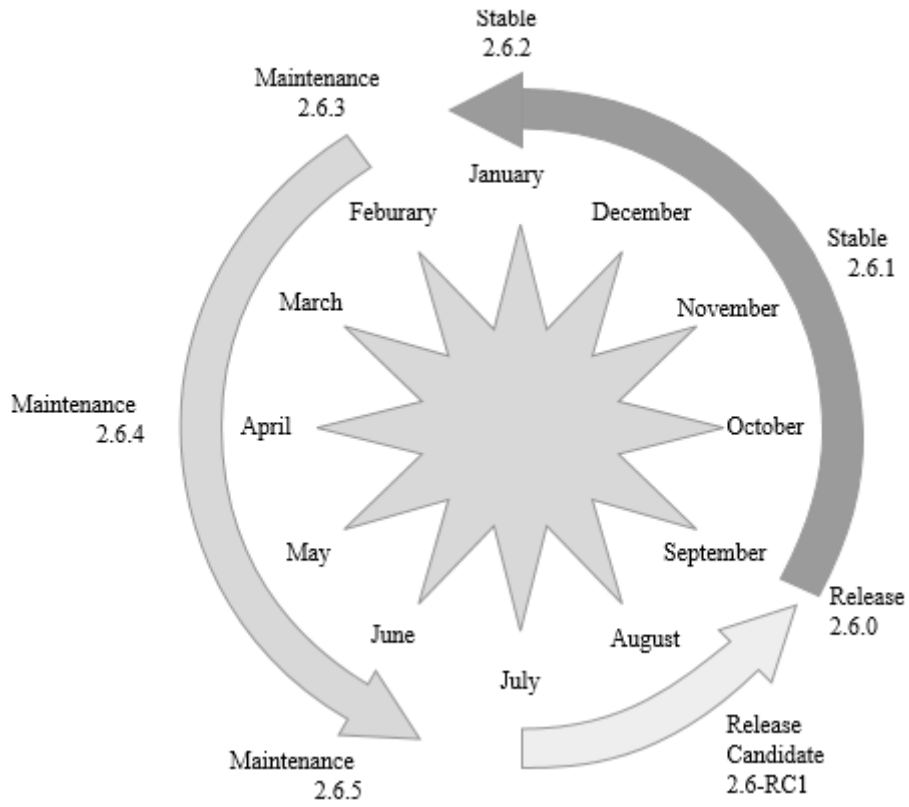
Stable
2.6.2

Maintenance
2.6.3

January

Feburary

December

Stable
2.6.1

March

November

Maintenance
2.6.4

April

October

May

September

Release
2.6.0

June

August

July

Release
Candidate
2.6-RC1

Maintenance
2.6.5